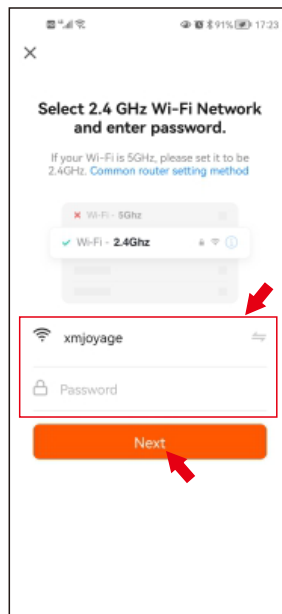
91% 17:23

×

Select 2.4 GHz Wi-Fi Network and enter password.

If your Wi-Fi is 5GHz, please set it to be 2.4GHz. Common router setting method

× Wi-Fi - 5Ghz

✓ Wi-Fi - 2.4Ghz

xmjoyage

Password

Next